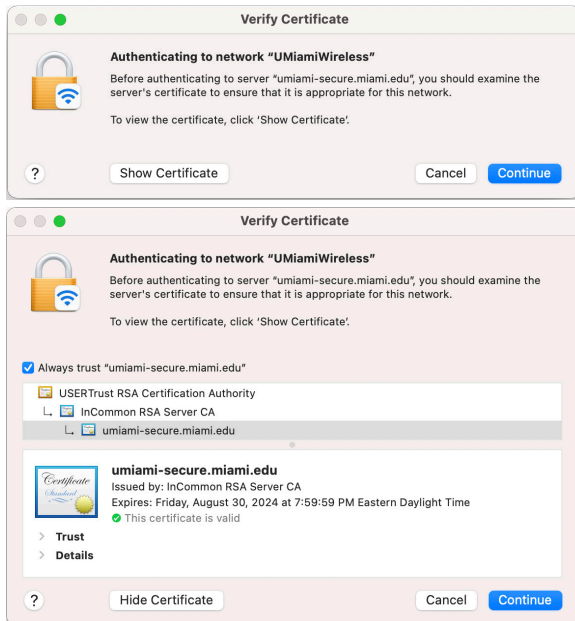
Verify Certificate

Authenticating to network "UMiamiWireless"

Before authenticating to server "umiami-secure.miami.edu", you should examine the server's certificate to ensure that it is appropriate for this network.

To view the certificate, click 'Show Certificate'.

?

Show Certificate

Cancel

Continue

Verify Certificate

Authenticating to network "UMiamiWireless"

Before authenticating to server "umiami-secure.miami.edu", you should examine the server's certificate to ensure that it is appropriate for this network.

To view the certificate, click 'Show Certificate'.

Always trust "umiami-secure.miami.edu"

USERTrust RSA Certification Authority

InCommon RSA Server CA

umiami-secure.miami.edu

Certificate Standard

umiami-secure.miami.edu

Issued by: InCommon RSA Server CA

Expires: Friday, August 30, 2024 at 7:59:59 PM Eastern Daylight Time

This certificate is valid

Trust

Details

?

Hide Certificate

Cancel

Continue